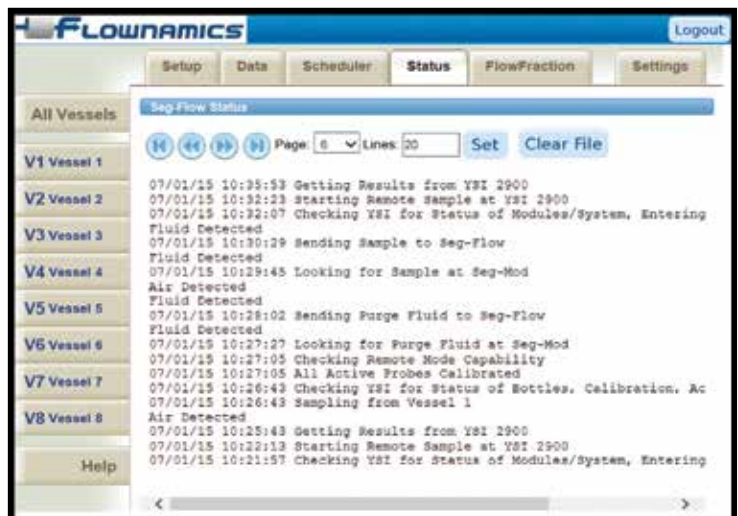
FLOWNAMICS

Logout

Setup | Data | Scheduler | Status | FlowFraction | Settings

All Vessels

V1 Vessel 1

V2 Vessel 2

V3 Vessel 3

V4 Vessel 4

V5 Vessel 5

V6 Vessel 6

V7 Vessel 7

V8 Vessel 8

Help

Seg-Flow Status

Page: 6 Lines: 20 Set Clear File

07/01/15 10:35:53 Getting Results from YSI 2900
07/01/15 10:32:23 Starting Remote Sample at YSI 2900
07/01/15 10:32:07 Checking YSI for Status of Modules/System, Entering
Fluid Detected
07/01/15 10:30:29 Sending Sample to Seg-Flow
Fluid Detected
07/01/15 10:29:45 Looking for Sample at Seg-Mod
Air Detected
Fluid Detected
07/01/15 10:28:02 Sending Purge Fluid to Seg-Flow
Fluid Detected
07/01/15 10:27:27 Looking for Purge Fluid at Seg-Mod
07/01/15 10:27:05 Checking Remote Mode Capability
07/01/15 10:27:05 All Active Probes Calibrated
07/01/15 10:26:43 Checking YSI for Status of Bottles. Calibration. Ac
07/01/15 10:26:43 Sampling from Vessel 1
Air Detected
07/01/15 10:25:43 Getting Results from YSI 2900
07/01/15 10:22:13 Starting Remote Sample at YSI 2900
07/01/15 10:21:57 Checking YSI for Status of Modules/System, Entering